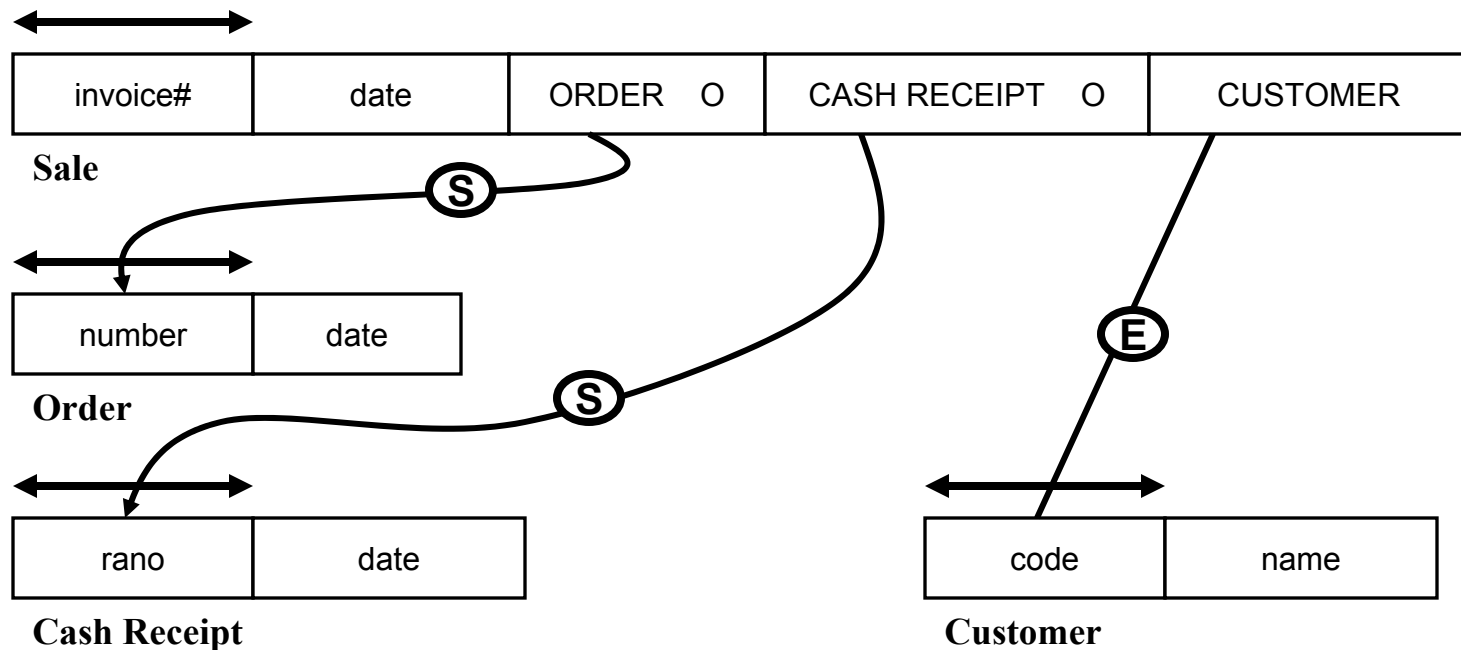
| invoice# | date | ORDER O | CASH RECEIPT O | CUSTOMER |
|---|---|---|---|---|

Sale

S

| number | date |
|---|---|

Order

S

E

| rano | date |
|---|---|

Cash Receipt

| code | name |
|---|---|

Customer